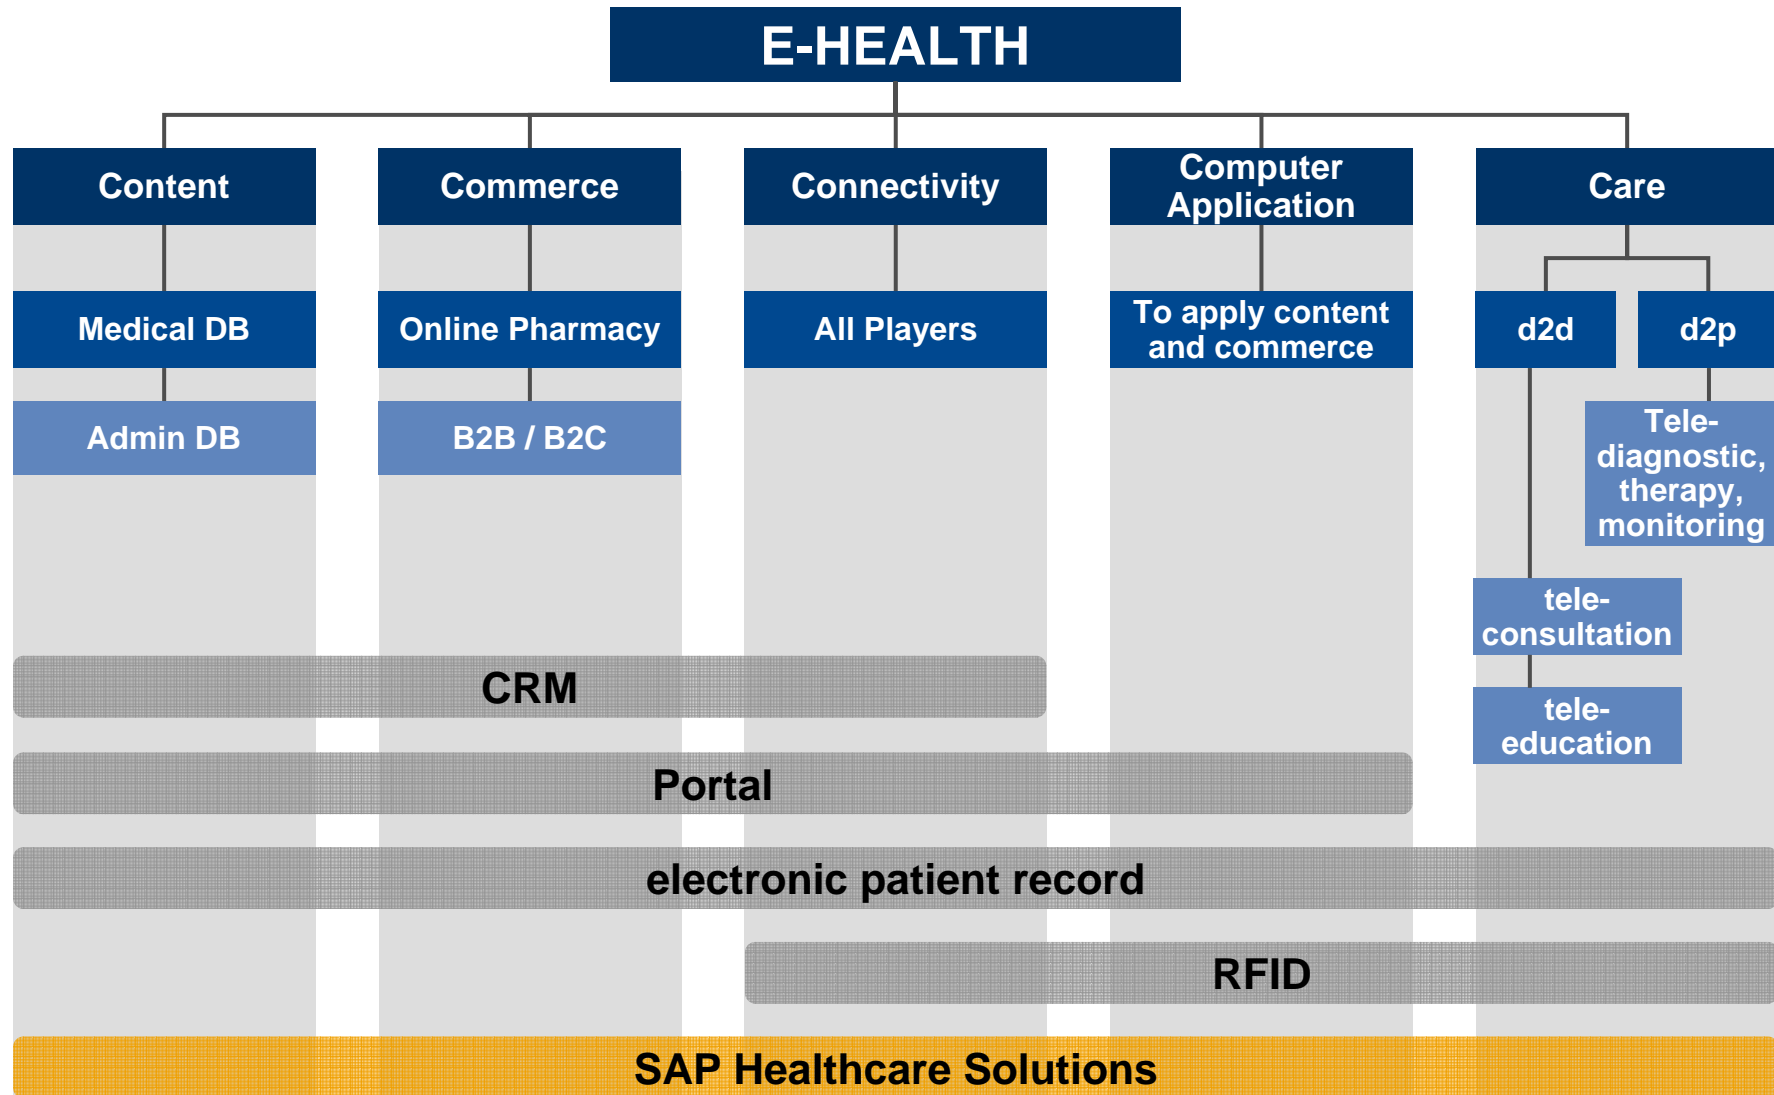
E-HEALTH

Content

Commerce

Connectivity

Computer Application

Care

Medical DB

Online Pharmacy

All Players

To apply content and commerce

d2d

d2p

Admin DB

B2B / B2C

Tele-diagnostic, therapy, monitoring

tele-consultation

tele-education

CRM

Portal

electronic patient record

RFID

SAP Healthcare Solutions